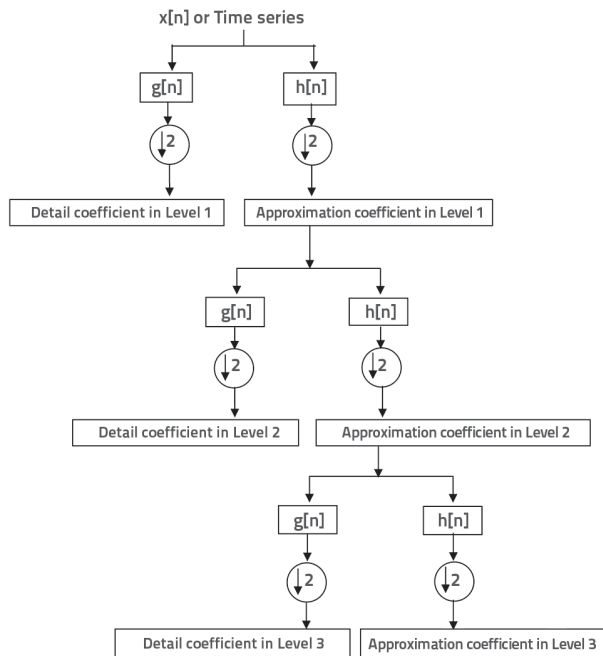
x[n] or Time series

g[n]

h[n]

2

2

Detail coefficient in Level 1

Approximation coefficient in Level 1

g[n]

h[n]

2

2

Detail coefficient in Level 2

Approximation coefficient in Level 2

g[n]

h[n]

2

2

Detail coefficient in Level 3

Approximation coefficient in Level 3